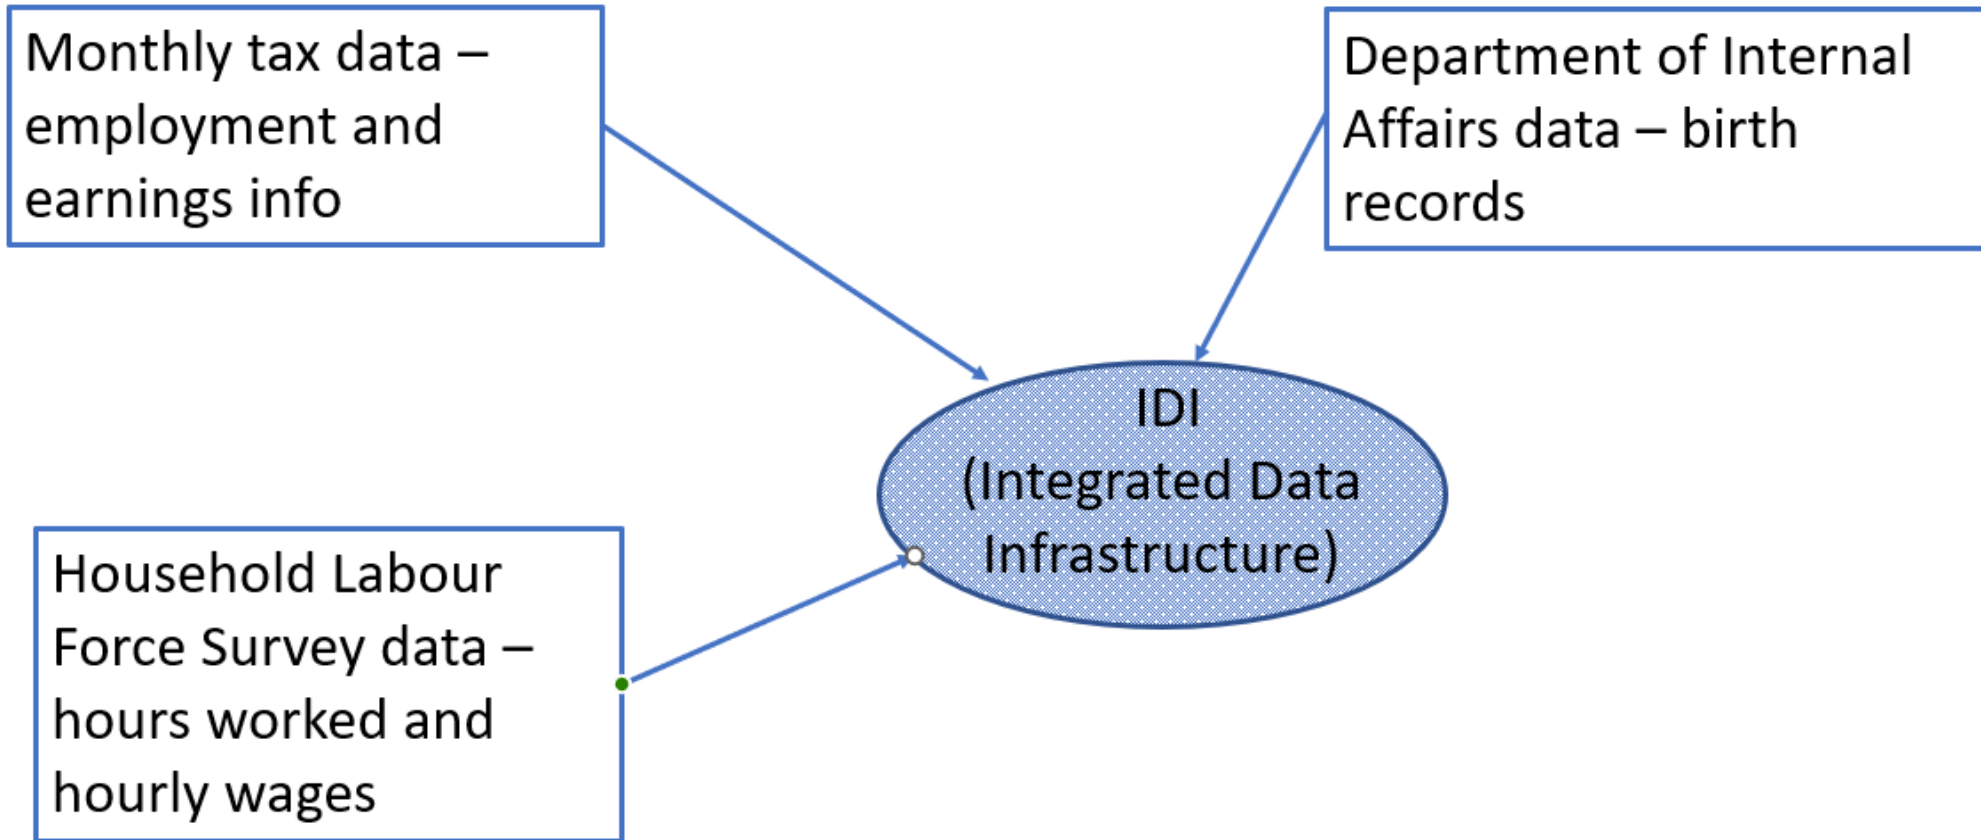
Monthly tax data – employment and earnings info

Department of Internal Affairs data – birth records

IDI
(Integrated Data Infrastructure)

Household Labour Force Survey data – hours worked and hourly wages